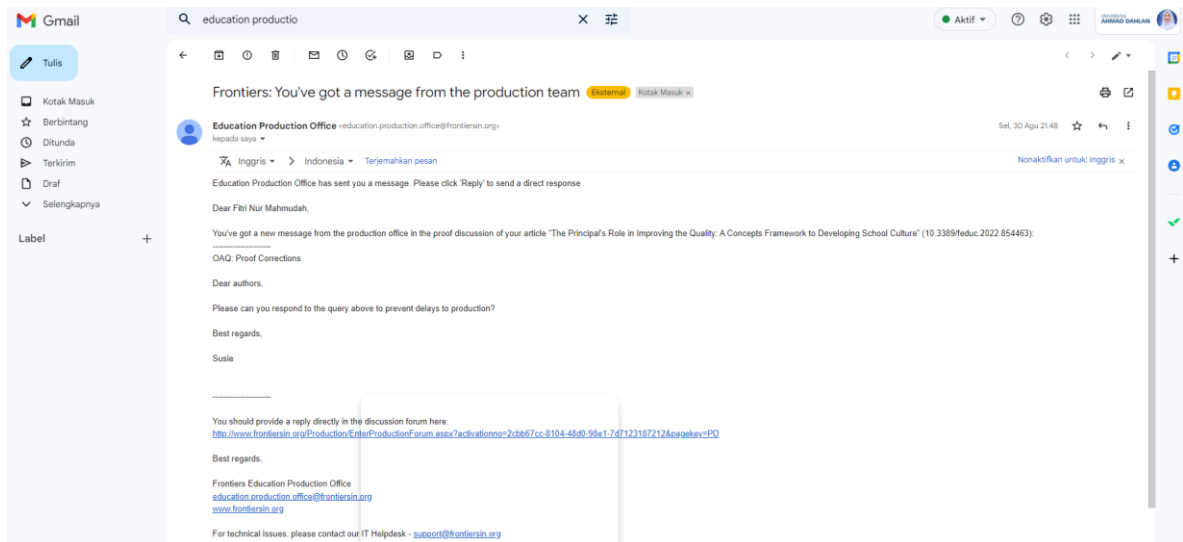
Gmail

education productio

Aktif

AHMAD DAHLAN

Tulis

Kotak Masuk
Berbintang
Ditunda
Terkirim
Draf
Selengkapnya

Label

Frontiers: You've got a message from the production team Eksternal Kotak Masuk ×

Education Production Office <education.production.office@frontiersin.org>
kepada saya

Sel, 30 Agu 21.48

Inggris > Indonesia Terjemahkan pesan

Nonaktifkan untuk: Inggris ×

Education Production Office has sent you a message. Please click 'Reply' to send a direct response

Dear Fitri Nur Mahmudah,

You've got a new message from the production office in the proof discussion of your article "The Principal's Role in Improving the Quality: A Concepts Framework to Developing School Culture" (10.3389/feduc.2022.854463):
--------------------
OAQ: Proof Corrections

Dear authors,

Please can you respond to the query above to prevent delays to production?

Best regards,

Susie

--------------------

You should provide a reply directly in the discussion forum here:
http://www.frontiersin.org/Production/EnterProductionForum.aspx?activationno=2cbb67cc-8104-48d0-98e1-7d7123187212&pagekey=PD

Best regards,

Frontiers Education Production Office
education.production.office@frontiersin.org
www.frontiersin.org

For technical issues, please contact our IT Helpdesk - support@frontiersin.org